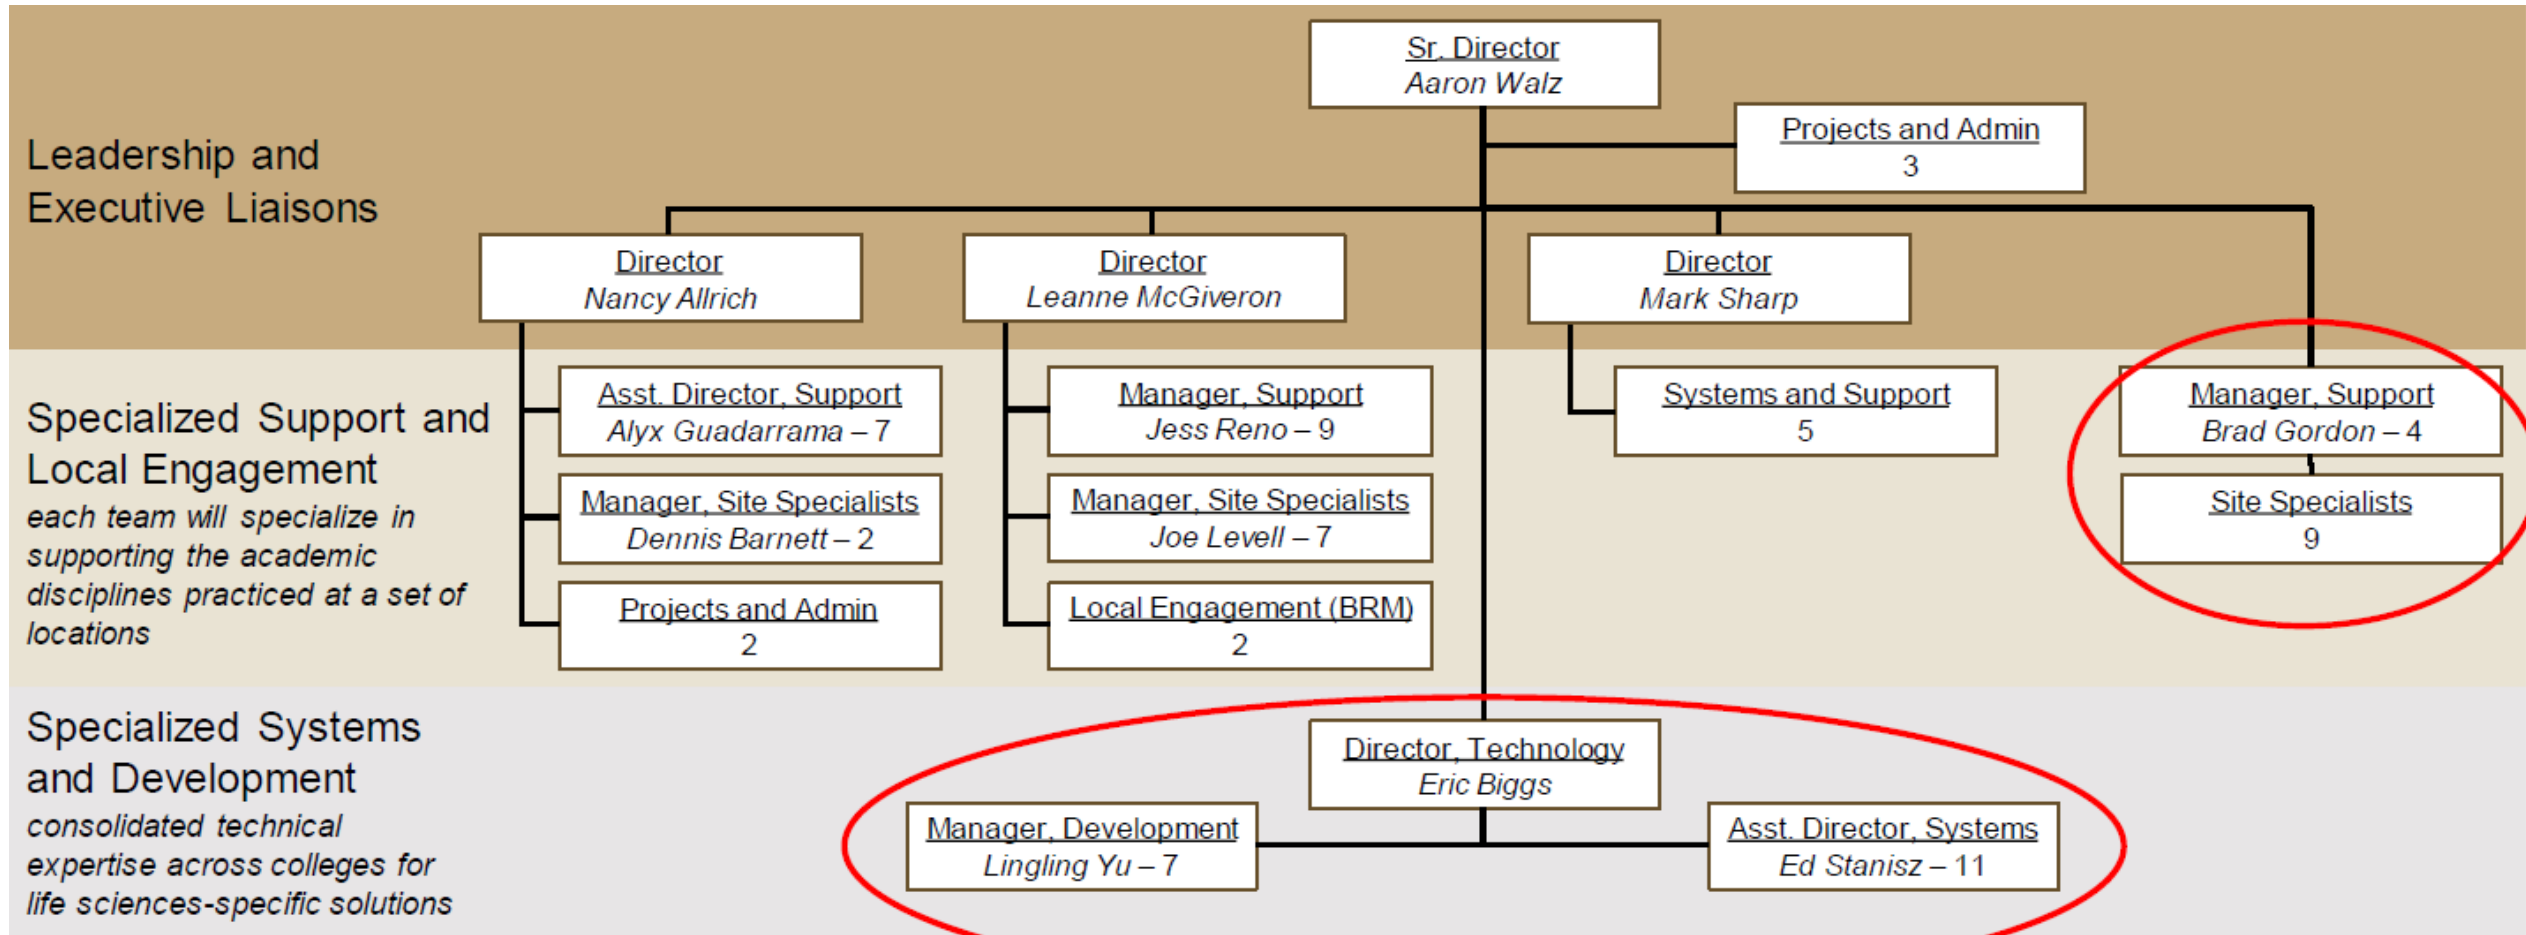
Sr. Director
Aaron Walz

Projects and Admin
3

Leadership and Executive Liaisons

Director
Nancy Allrich

Director
Leanne McGiveron

Director
Mark Sharp

Specialized Support and Local Engagement
each team will specialize in supporting the academic disciplines practiced at a set of locations

Asst. Director, Support
Alyx Guadarrama – 7

Manager, Site Specialists
Dennis Barnett – 2

Projects and Admin
2

Manager, Support
Jess Reno – 9

Manager, Site Specialists
Joe Levell – 7

Local Engagement (BRM)
2

Systems and Support
5

Manager, Support
Brad Gordon – 4

Site Specialists
9

Specialized Systems and Development
consolidated technical expertise across colleges for life sciences-specific solutions

Director, Technology
Eric Biggs

Manager, Development
Lingling Yu – 7

Asst. Director, Systems
Ed Stanisz – 11